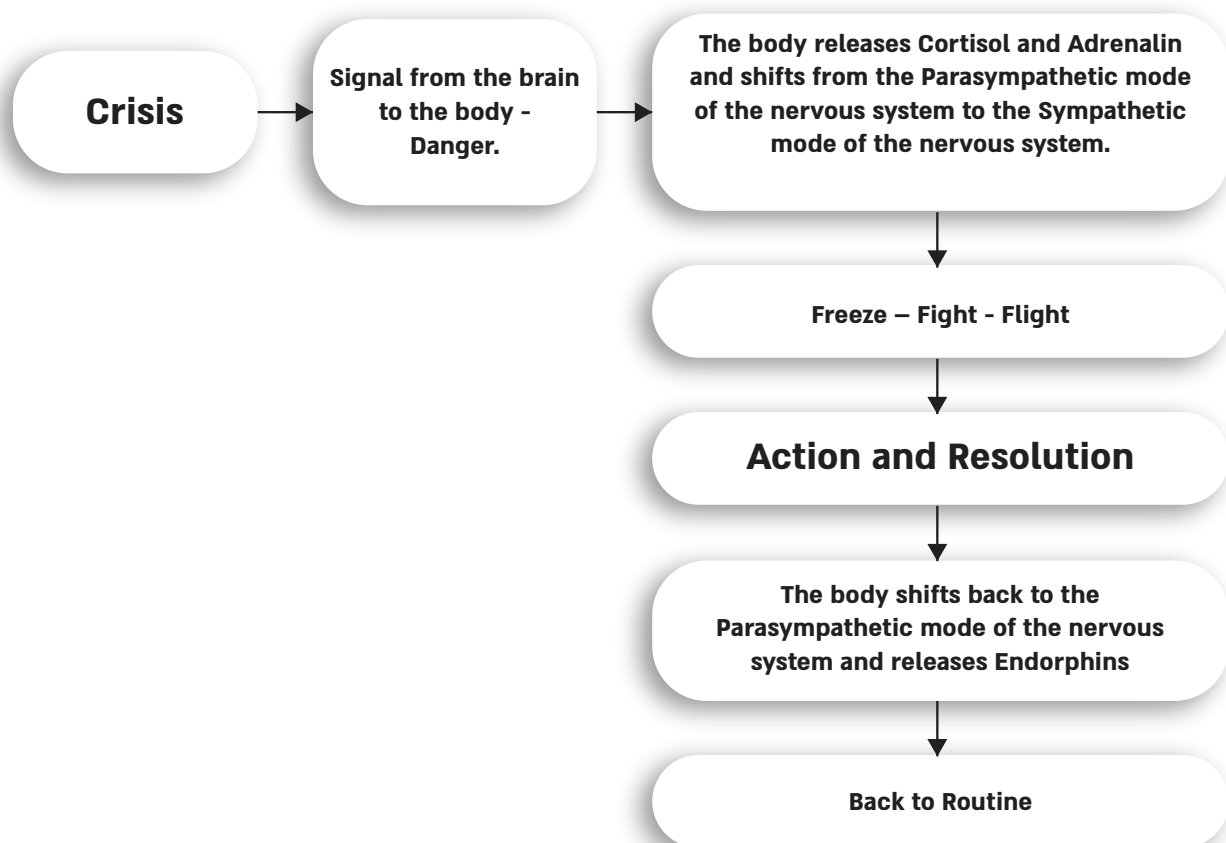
Crisis

Signal from the brain to the body - Danger.

The body releases Cortisol and Adrenalin and shifts from the Parasympathetic mode of the nervous system to the Sympathetic mode of the nervous system.

Freeze – Fight - Flight

Action and Resolution

The body shifts back to the Parasympathetic mode of the nervous system and releases Endorphins

Back to Routine